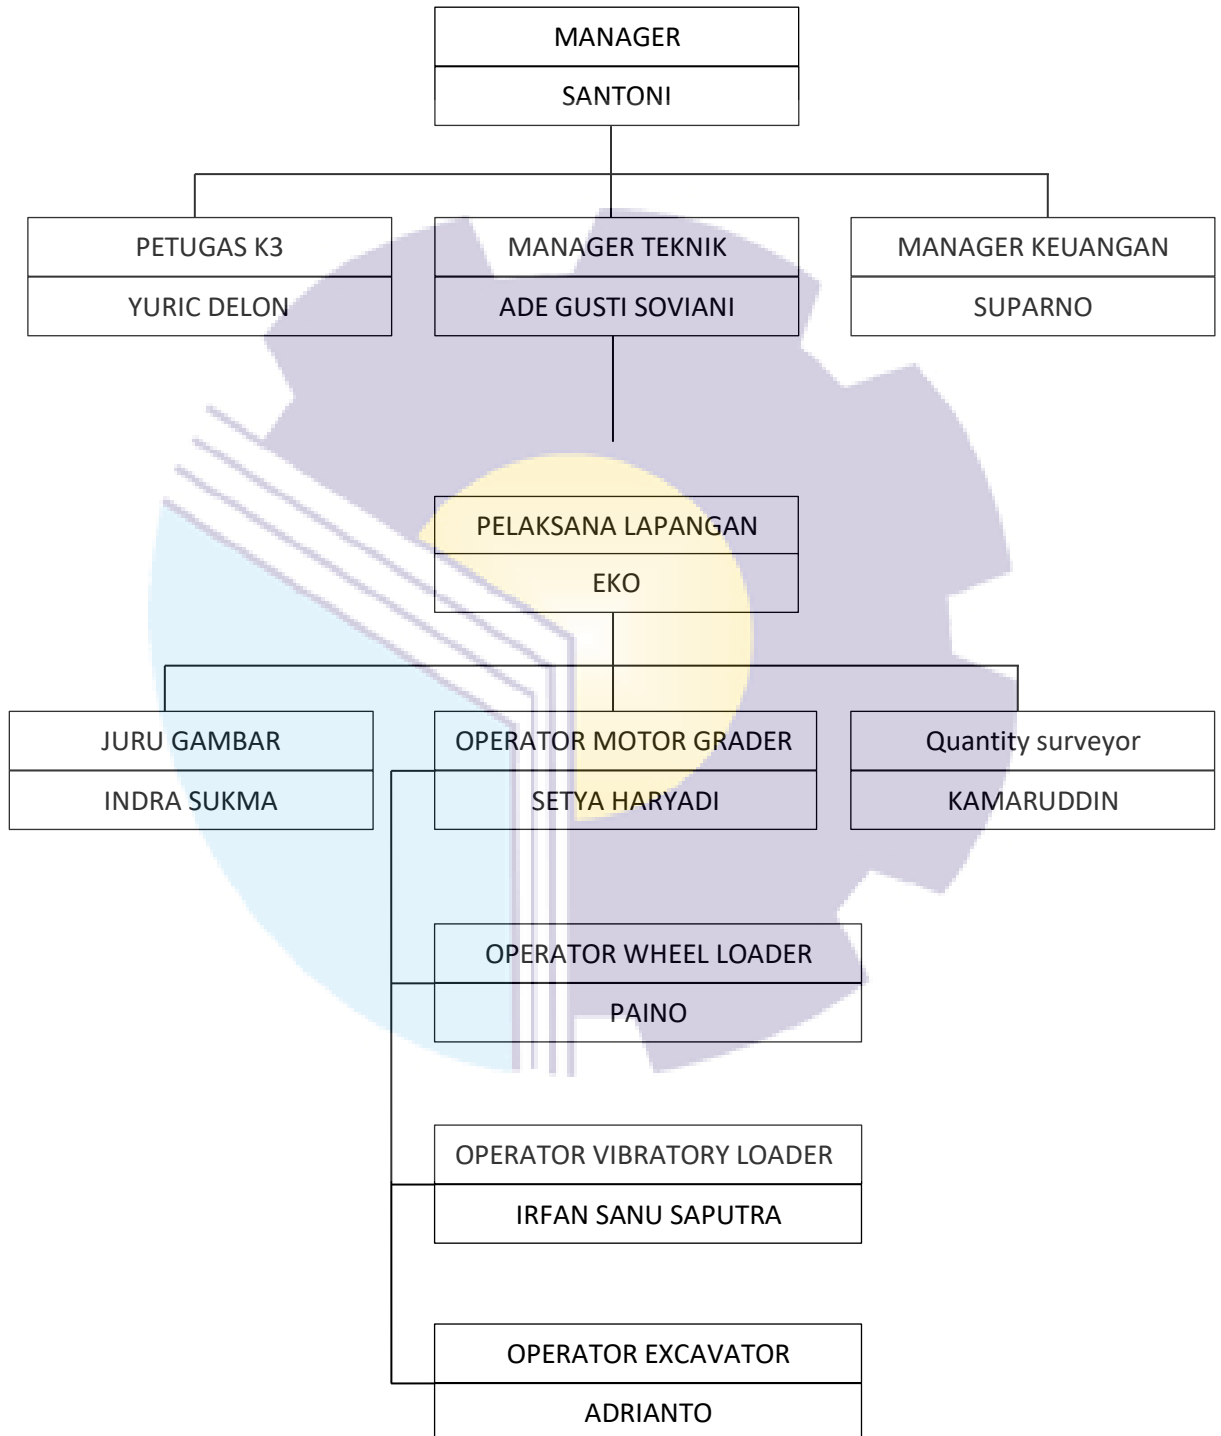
MANAGER
SANTONI

PETUGAS K3
YURIC DELON

MANAGER TEKNIK
ADE GUSTI SOVIANI

MANAGER KEUANGAN
SUPARNO

PELAKSANA LAPANGAN
EKO

JURU GAMBAR
INDRA SUKMA

OPERATOR MOTOR GRADER
SETYA HARYADI

Quantity surveyor
KAMARUDDIN

OPERATOR WHEEL LOADER
PAINO

OPERATOR VIBRATORY LOADER
IRFAN SANU SAPUTRA

OPERATOR EXCAVATOR
ADRIANTO